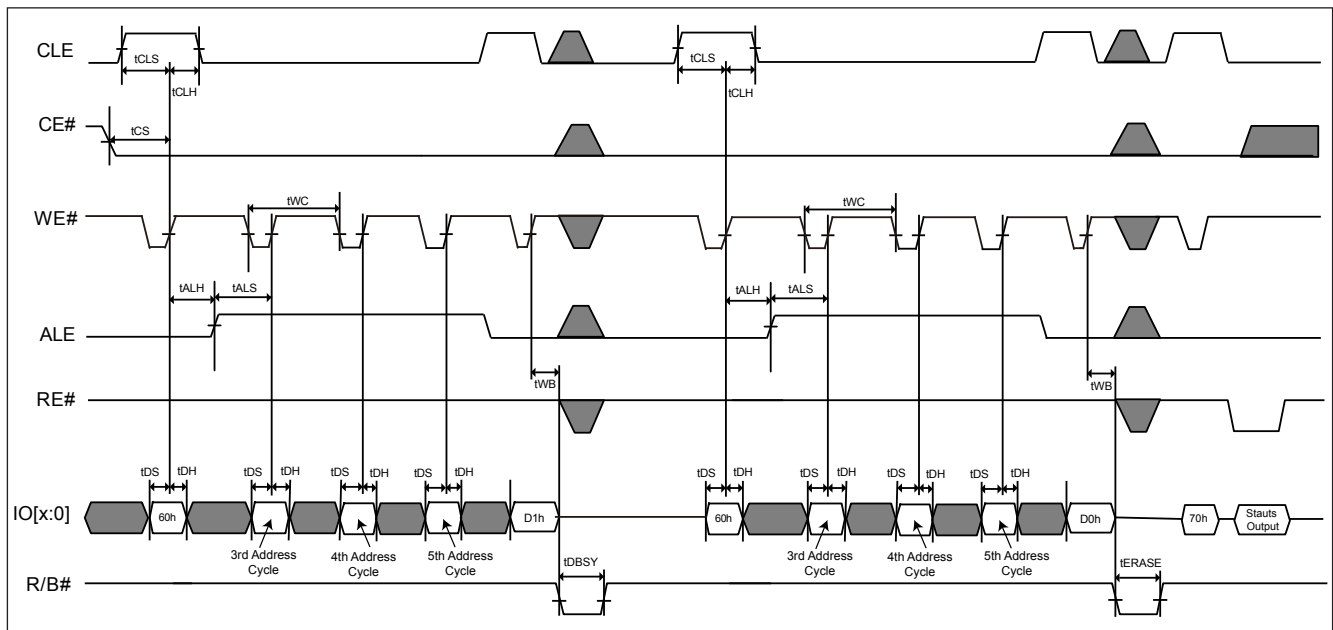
CLE
tCLS
tCLH
tCLS
tCLH
CE#
tCS
WE#
tWC
tWC
tALH
tALS
tALH
tALS
ALE
tWB
tWB
RE#
tDS
tDH
tDS
tDH
tDS
tDH
tDS
tDH
tDS
tDH
tDS
tDH
tDS
tDH
tDS
tDH
IO[x:0]
60h
D1h
60h
D0h
70h
Stauts Output
3rd Address Cycle
4th Address Cycle
5th Address Cycle
3rd Address Cycle
4th Address Cycle
5th Address Cycle
tDBSY
tERASE
R/B#